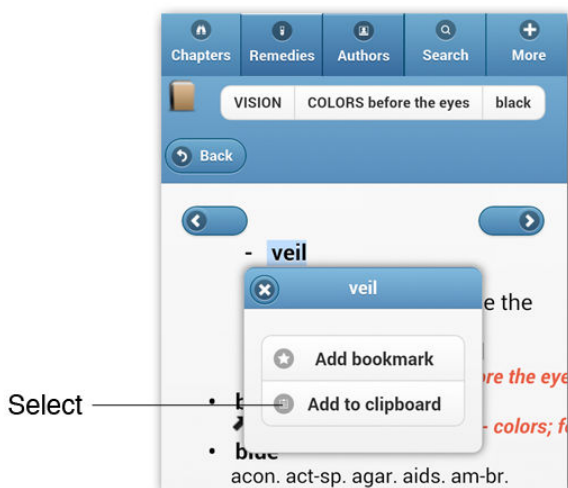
Chapters Remedies Authors Search More

VISION | COLORS before the eyes | black

Back

- veil

veil

e the

Add bookmark

re the eye

Select

Add to clipboard

- colors; f

• blue

acon. act-sp. agar. aids. am-br.